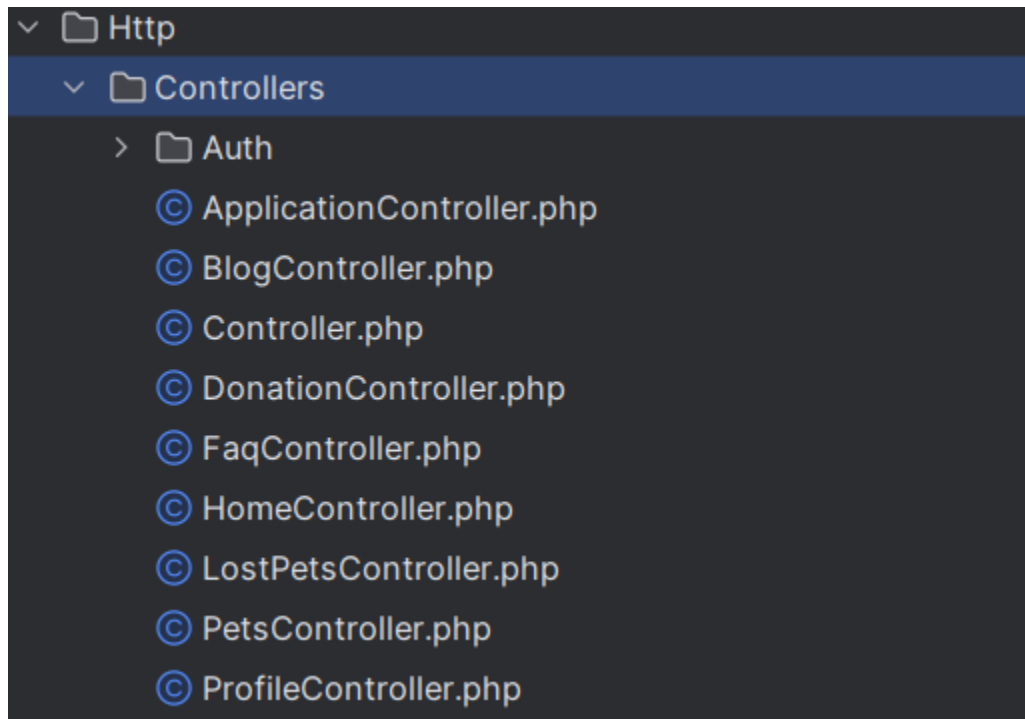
Http
Controllers
Auth
ApplicationController.php
BlogController.php
Controller.php
DonationController.php
FaqController.php
HomeController.php
LostPetsController.php
PetsController.php
ProfileController.php